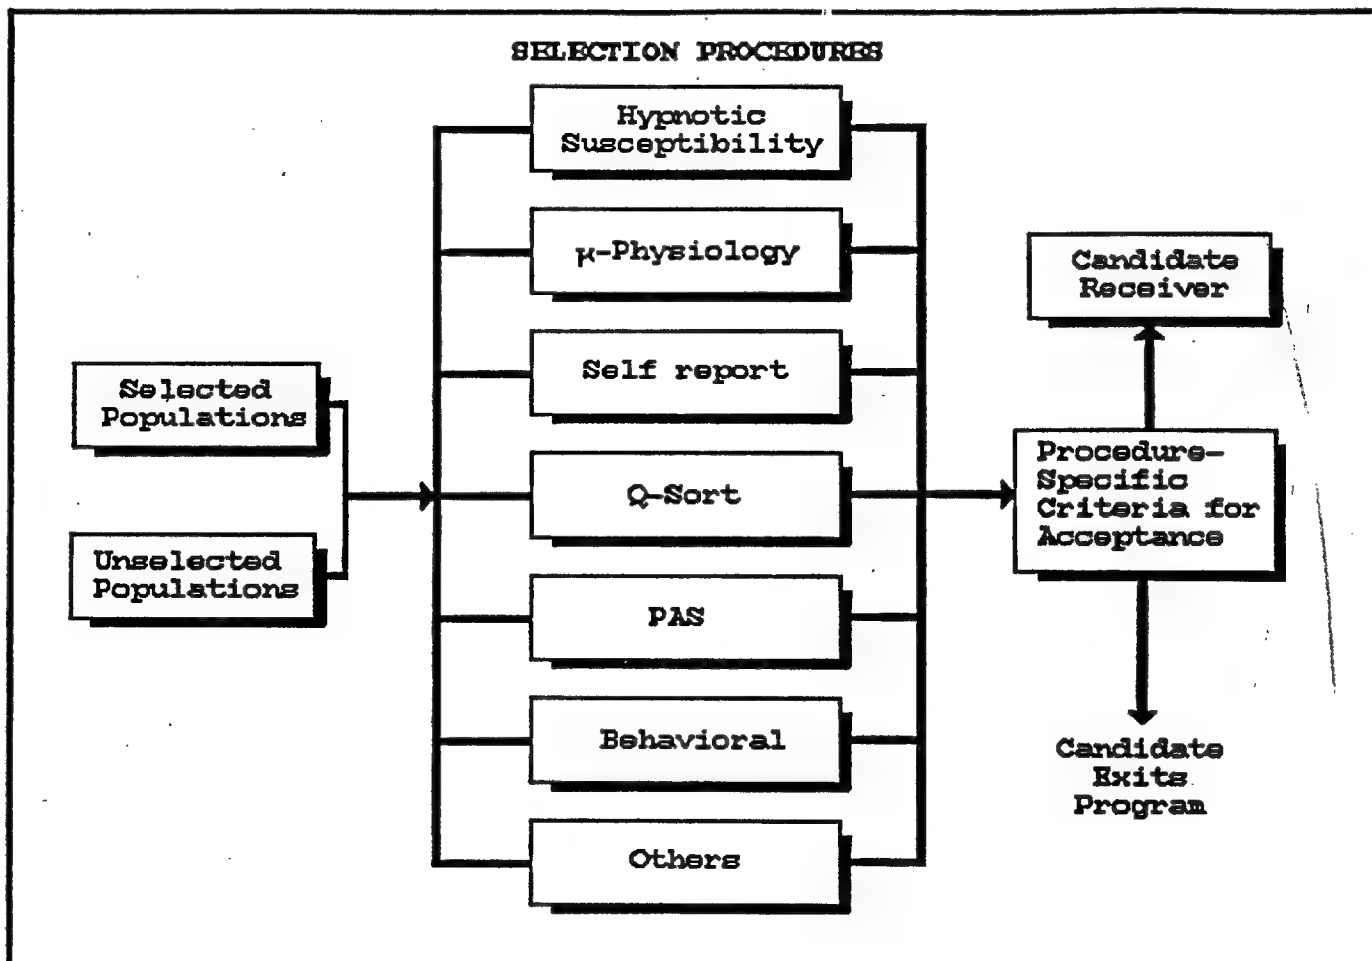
SELECTION PROCEDURES

Selected Populations

Unselected Populations

Hypnotic Susceptibility

$\mu$-Physiology

Self report

Q-Sort

PAS

Behavioral

Others

Candidate Receiver

Procedure-Specific Criteria for Acceptance

Candidate Exits Program